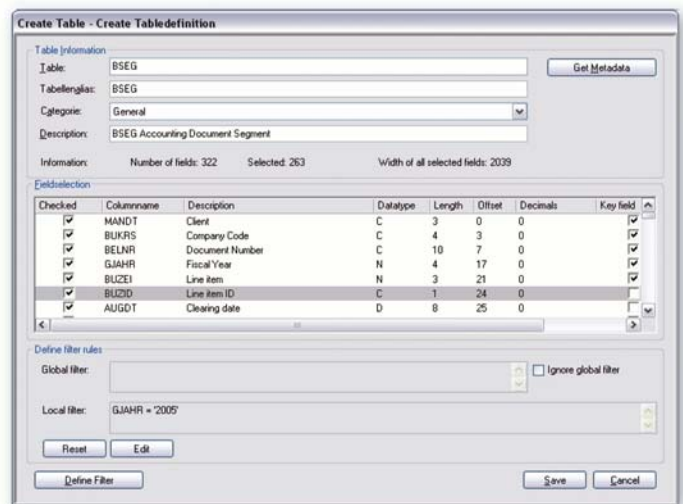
Create Table - Create Tabledefinition

Table Information

Table: BSEG

Tabellenalias: BSEG

Categorie: General

Description: BSEG Accounting Document Segment

Get Metadata

Information: Number of fields: 322 Selected: 263 Width of all selected fields: 2039

Fieldselection

| Checked | Columnname | Description | Datatype | Length | Offset | Decimals | Key field |
|---|---|---|---|---|---|---|---|
| ☑ | MANDT | Client | C | 3 | 0 | 0 | ☑ |
| ☑ | BUKRS | Company Code | C | 4 | 3 | 0 | ☑ |
| ☑ | BELNR | Document Number | C | 10 | 7 | 0 | ☑ |
| ☑ | GJAHR | Fiscal Year | N | 4 | 17 | 0 | ☑ |
| ☑ | BUZEI | Line item | N | 3 | 21 | 0 | ☑ |
| ☑ | BUZID | Line item ID | C | 1 | 24 | 0 | ☐ |
| ☑ | AUGDT | Clearing date | D | 8 | 25 | 0 | ☐ |

Define filter rules

Global filter:

Ignore global filter

Local filter: GJAHR = '2005'

Reset Edit

Define Filter

Save Cancel